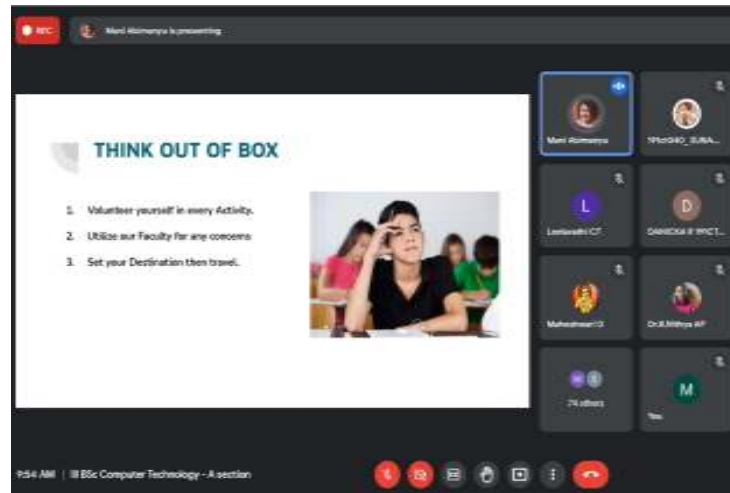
REC

Mani Abimanyu is presenting

THINK OUT OF BOX

1. Volunteer yourself in every Activity.
2. Utilize our Faculty for any concerns
3. Set your Destination then travel.

Mani Abimanyu

19Bct040_SUNA...

L

Leelavathi CT

D

DANICKA R 19CT...

Maheshwari G

Dr.R.Nithya AP

74 others

M

You

9:54 AM | III BSc Computer Technology - A section